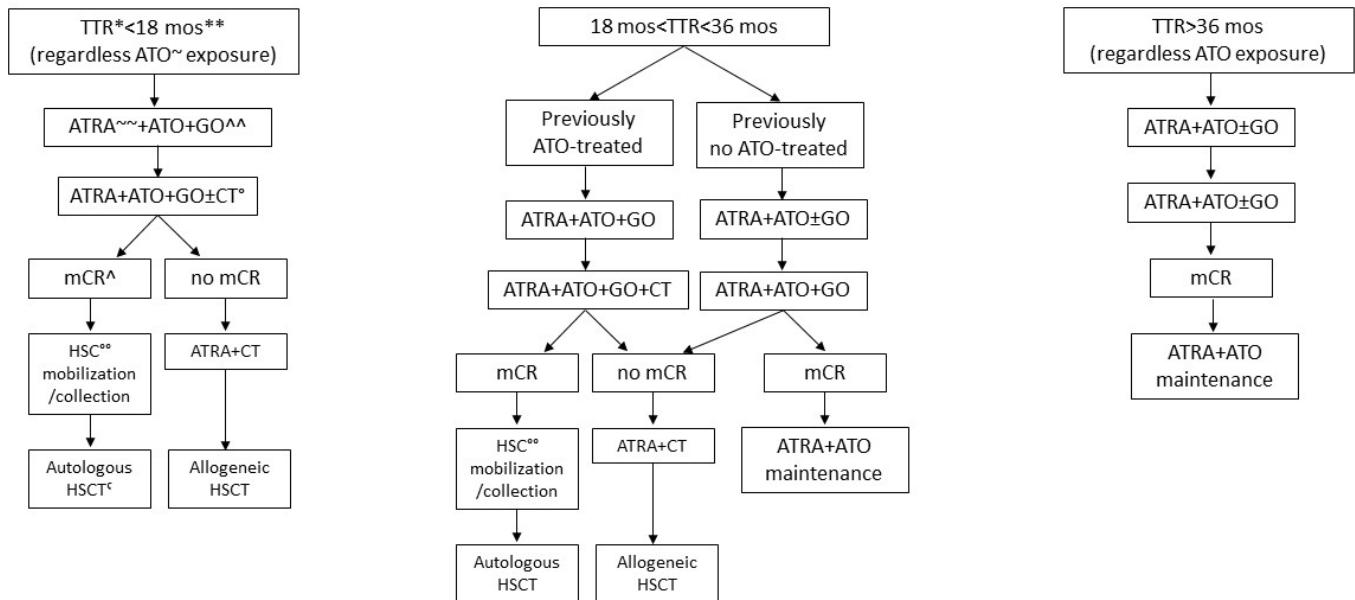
TTR*<18 mos**
(regardless ATO~ exposure)

ATRA~~+ATO+GO^^

ATRA+ATO+GO±CT°

mCR^

no mCR

HSC°° mobilization /collection

ATRA+CT

Autologous HSCT^{ç}

Allogeneic HSCT

18 mos<TTR<36 mos

Previously ATO-treated

Previously no ATO-treated

ATRA+ATO+GO

ATRA+ATO±GO

ATRA+ATO+GO+CT

ATRA+ATO+GO

mCR

no mCR

mCR

HSC°° mobilization /collection

ATRA+CT

ATRA+ATO maintenance

Autologous HSCT

Allogeneic HSCT

TTR>36 mos
(regardless ATO exposure)

ATRA+ATO±GO

ATRA+ATO±GO

mCR

ATRA+ATO maintenance